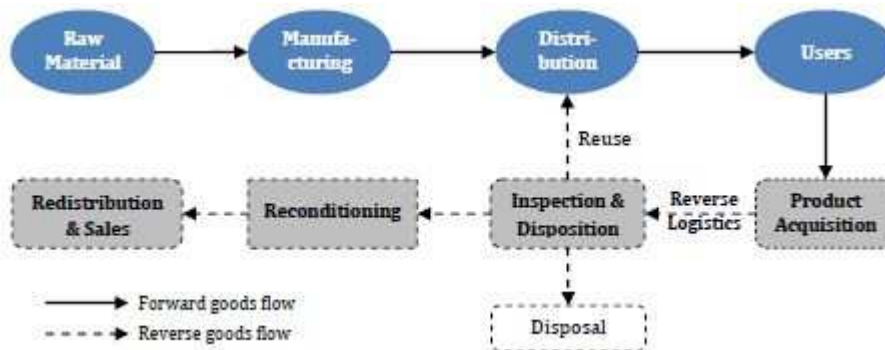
Raw Material

Manufacturing

Distribution

Users

Reuse

Redistribution & Sales

Reconditioning

Inspection & Disposition

Reverse Logistics

Product Acquisition

Forward goods flow

Reverse goods flow

Disposal